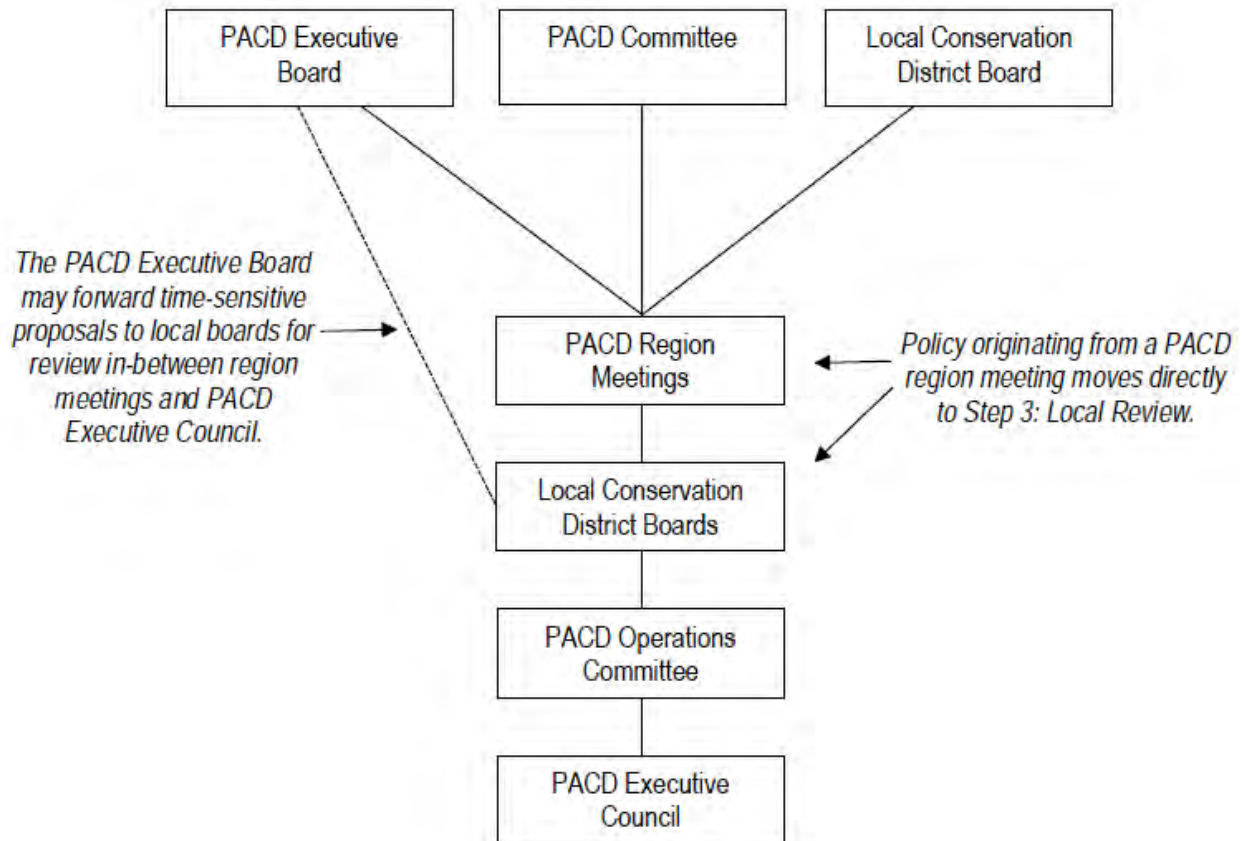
PACD Executive Board

PACD Committee

Local Conservation District Board

The PACD Executive Board may forward time-sensitive proposals to local boards for review in-between region meetings and PACD Executive Council.

PACD Region Meetings

Policy originating from a PACD region meeting moves directly to Step 3: Local Review.

Local Conservation District Boards

PACD Operations Committee

PACD Executive Council